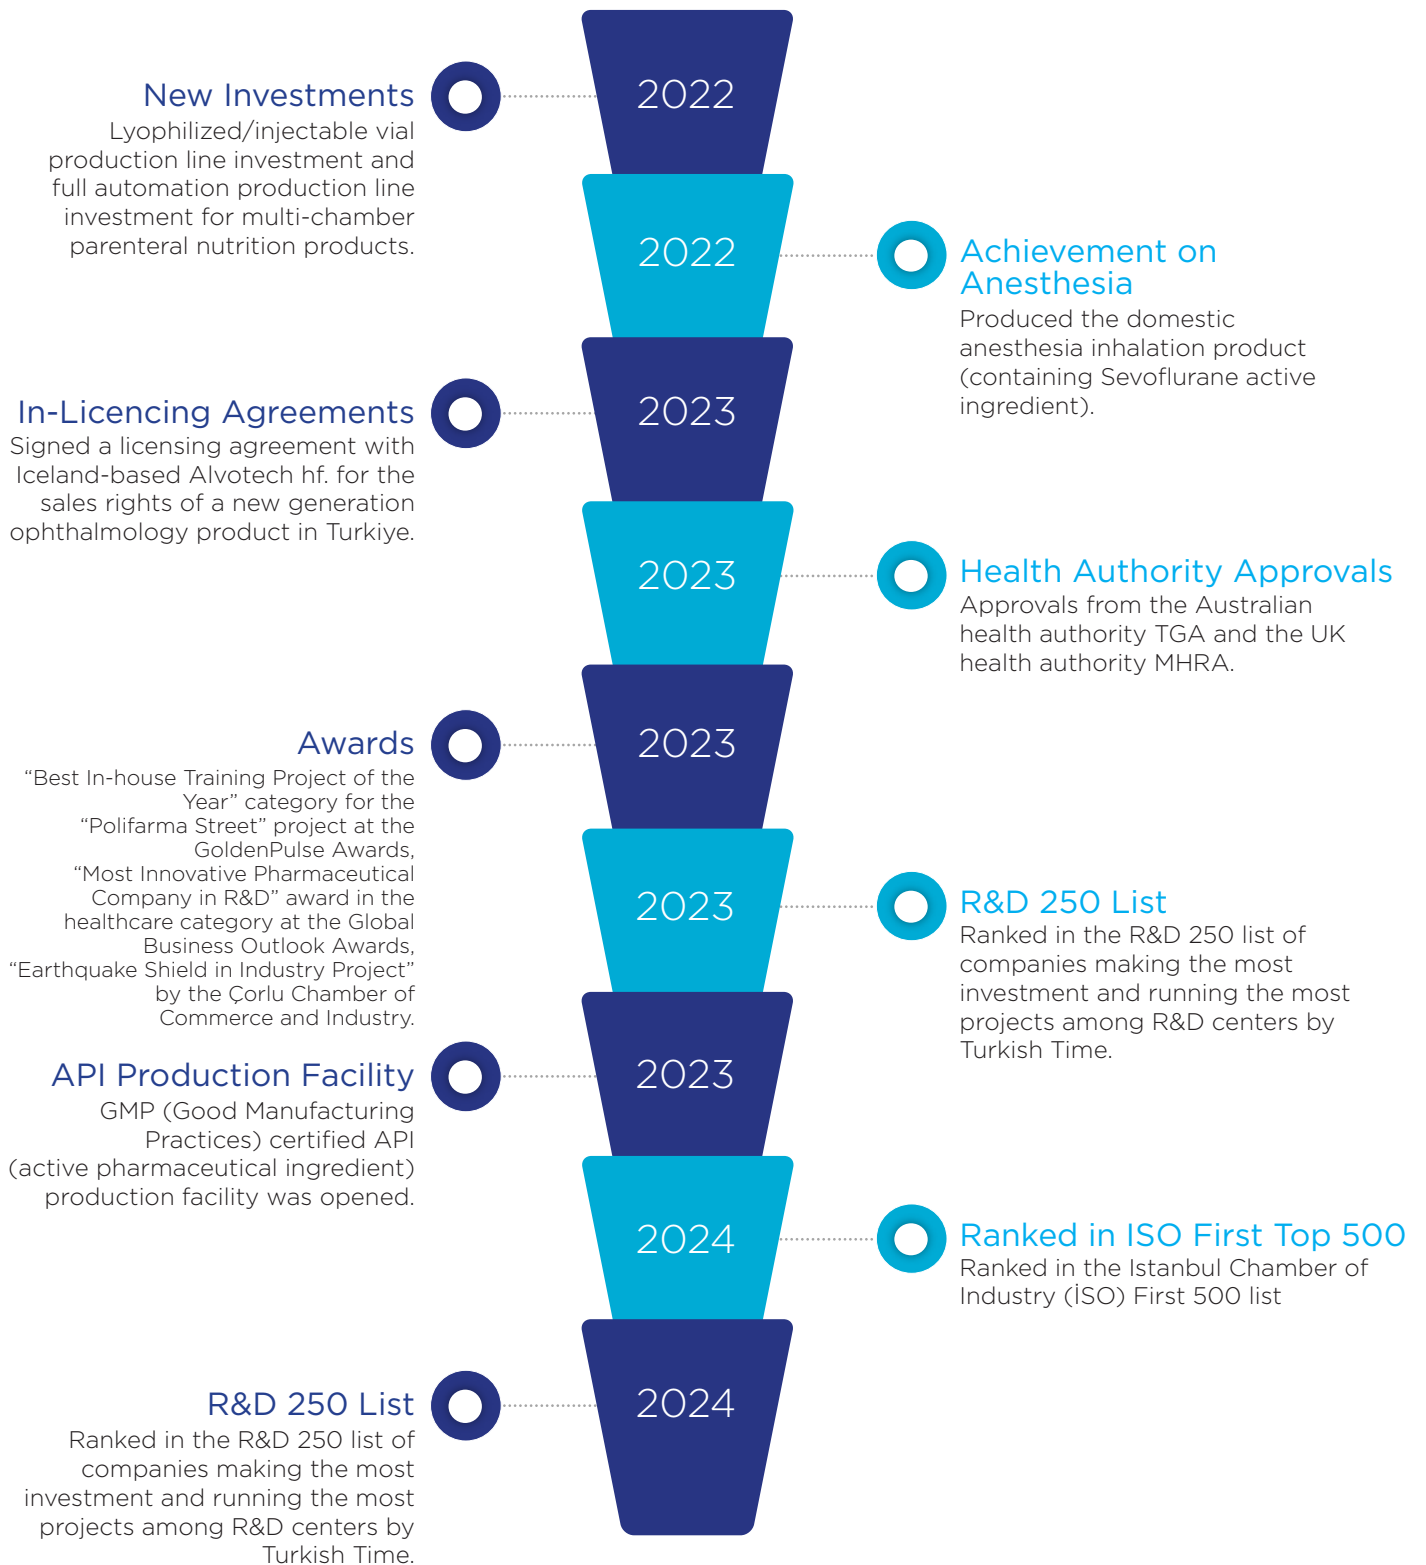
New Investments
Lyophilized/injectable vial production line investment and full automation production line investment for multi-chamber parenteral nutrition products.

2022

2022

Achievement on Anesthesia
Produced the domestic anesthesia inhalation product (containing Sevoflurane active ingredient).

In-Licencing Agreements
Signed a licensing agreement with Iceland-based Alvotech hf. for the sales rights of a new generation ophthalmology product in Turkiye.

2023

2023

Health Authority Approvals
Approvals from the Australian health authority TGA and the UK health authority MHRA.

Awards
“Best In-house Training Project of the Year” category for the “Polifarma Street” project at the GoldenPulse Awards, “Most Innovative Pharmaceutical Company in R&D” award in the healthcare category at the Global Business Outlook Awards, “Earthquake Shield in Industry Project” by the Çorlu Chamber of Commerce and Industry.

2023

2023

R&D 250 List
Ranked in the R&D 250 list of companies making the most investment and running the most projects among R&D centers by Turkish Time.

API Production Facility
GMP (Good Manufacturing Practices) certified API (active pharmaceutical ingredient) production facility was opened.

2023

2024

Ranked in ISO First Top 500
Ranked in the Istanbul Chamber of Industry (İSO) First 500 list

R&D 250 List
Ranked in the R&D 250 list of companies making the most investment and running the most projects among R&D centers by Turkish Time.

2024